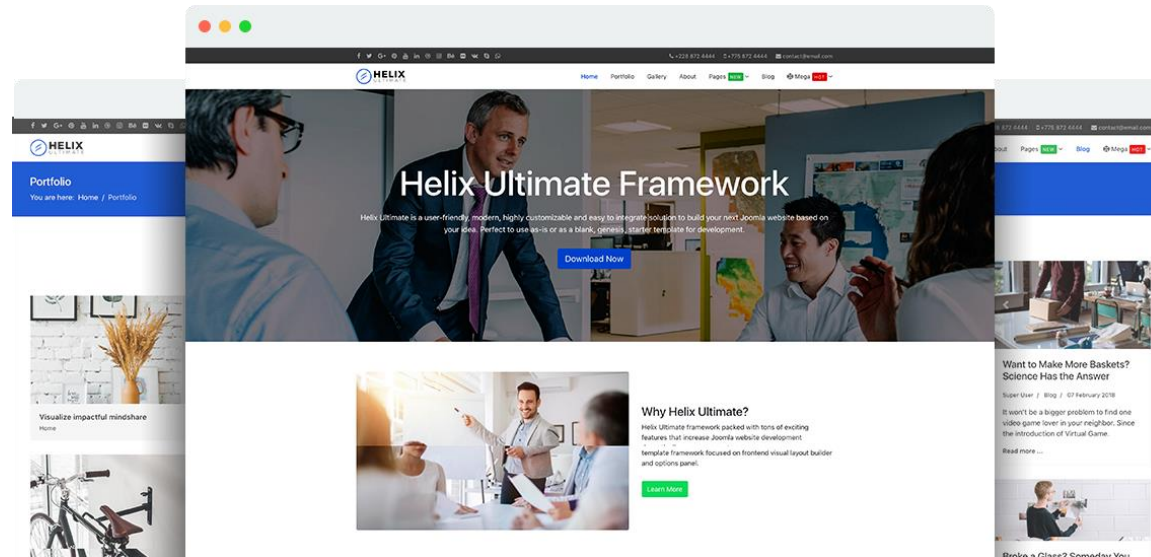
+228 872 4444 +775 872 4444 contact@email.com

HELIX ULTIMATE

Home Portfolio Gallery About Pages NEW Blog Mega HOT

Helix Ultimate Framework

Helix Ultimate is a user-friendly, modern, highly customizable and easy to integrate solution to build your next Joomla website based on your idea. Perfect to use as-is or as a blank, genesis, starter template for development.

Download Now

Why Helix Ultimate?

Helix Ultimate framework packed with tons of exciting features that increase Joomla website development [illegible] template framework focused on frontend visual layout builder and options panel.

Learn More

HELIX ULTIMATE

Portfolio

You are here: Home / Portfolio

Visualize impactful mindshare

Home

8 872 4444 +775 872 4444 contact@email.com

out Pages NEW Blog Mega HOT

Want to Make More Baskets? Science Has the Answer

Super User / Blog / 07 February 2018

It won't be a bigger problem to find one video game lover in your neighbor. Since the introduction of Virtual Game.

Read more ...

Broke a Glass? Someday You